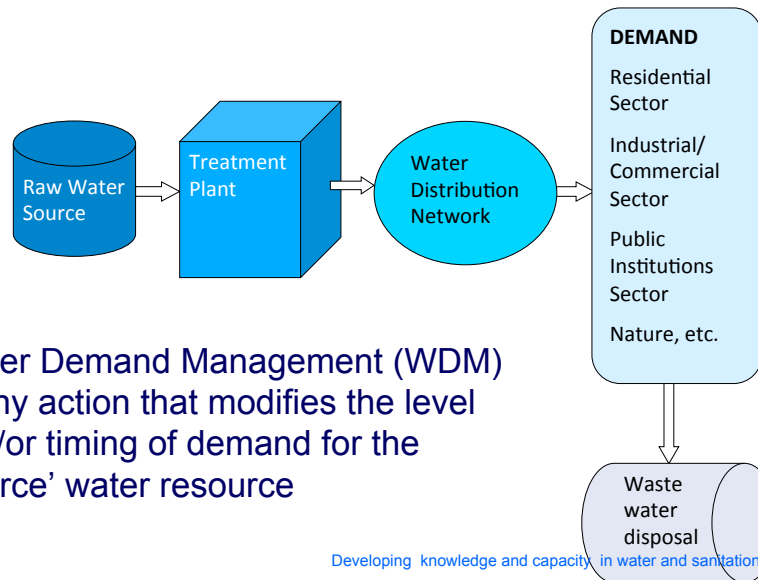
Raw Water Source

Treatment Plant

Water Distribution Network

DEMAND

Residential Sector

Industrial/ Commercial Sector

Public Institutions Sector

Nature, etc.

Waste water disposal

er Demand Management (WDM) ny action that modifies the level /or timing of demand for the rce' water resource

Developing knowledge and capacity in water and sanitation